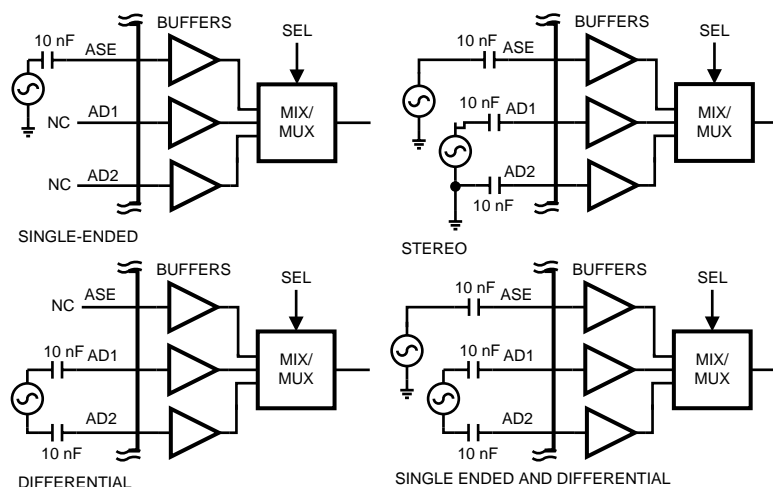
BUFFERS
SEL
10 nF
ASE
NC
AD1
MIX/
MUX
NC
AD2
SINGLE-ENDED

BUFFERS
SEL
10 nF
ASE
10 nF
AD1
MIX/
MUX
AD2
10 nF
STEREO

BUFFERS
SEL
NC
ASE
10 nF
AD1
MIX/
MUX
AD2
10 nF
DIFFERENTIAL

BUFFERS
SEL
10 nF
ASE
10 nF
AD1
MIX/
MUX
AD2
10 nF
SINGLE ENDED AND DIFFERENTIAL